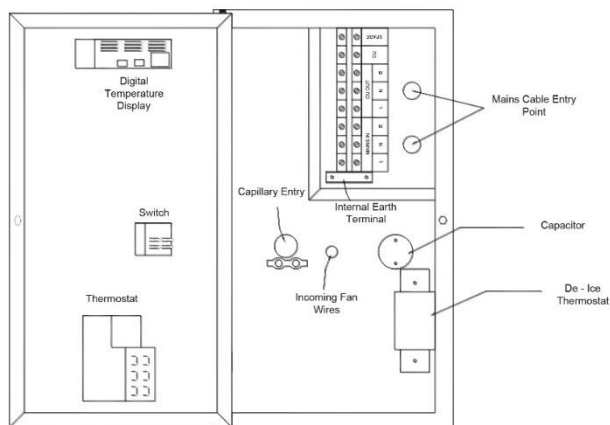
Digital Temperature Display

Switch

Thermostat

SENSOR

C/U

E

N

L

C/U OUT

E

N

L

MAINS IN

Mains Cable Entry Point

Capillary Entry

Internal Earth Terminal

Incoming Fan Wires

Capacitor

De - Ice Thermostat